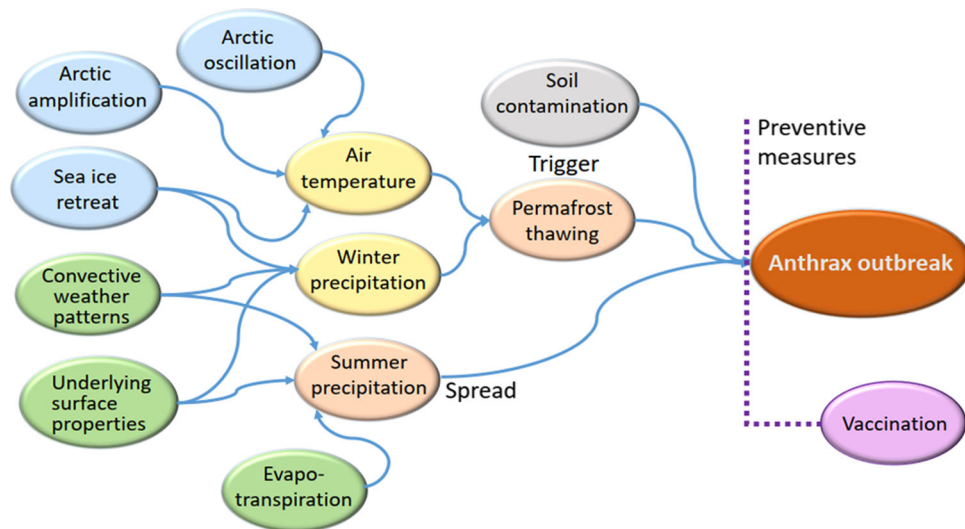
Arctic oscillation

Arctic amplification

Sea ice retreat

Convective weather patterns

Underlying surface properties

Evapo-transpiration

Air temperature

Winter precipitation

Summer precipitation

Spread

Soil contamination

Trigger

Permafrost thawing

Preventive measures

Anthrax outbreak

Vaccination